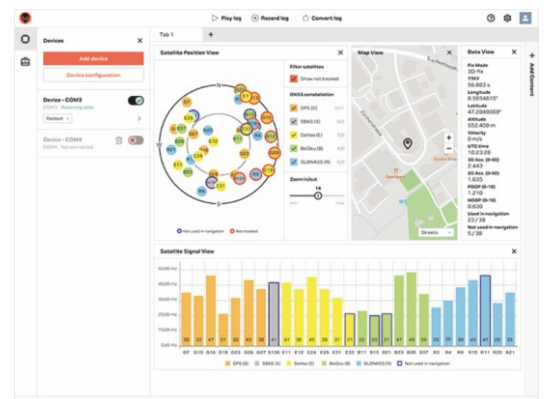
Play log Record log Convert log

Devices

Add device

Device configuration

Device - COM3

COM3 Receiving data

Restart

Device - COM4

COM4 Not connected

Tab 1 +

Satellite Position View

Filter satellites

Show not tracked

GNSS constellation

GPS (8)

SBAS (1)

Galileo (6)

BeiDou (6)

GLONASS (6)

Zoom in/out

14

Not used in navigation Not tracked

Map View

Streets

Data View

Fix Mode
3D-fix

TTFF
56.663 s

Latitude
8.6554815°

Longitude
47.2849569°

Altitude
552.400 m

Velocity
0 m/s

UTC time
10:23:26

3D Acc. (0-10)
1.625

2D Acc. (0-10)
1.219

PDOP (0-10)
1.219

HDOP (0-10)
0.630

Used in navigation
23/38

Not used in navigation
5/38

Add Content

Satellite Signal View

50dB-Hz
40dB-Hz
30dB-Hz
20dB-Hz
10dB-Hz
0dB-Hz

G7 G15 G16 G18 G23 G30 S1 E11 E12 E24 E25 E31 E33 C11 C19 C20 C29 C23 C31 R10 R11 R20 R21

GPS (8) SBAS (1) Galileo (6) BeiDou (6) GLONASS (6) Not used in navigation